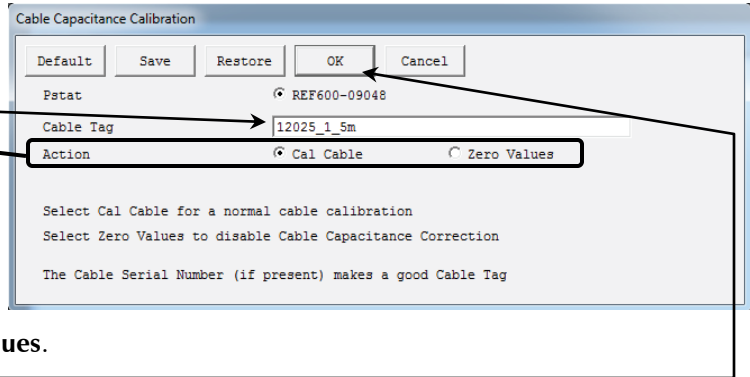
Cable Capacitance Calibration

Default
Save
Restore
OK
Cancel

Pstat
REF600-09048
Cable Tag
12025_1_5m
Action
Cal Cable
Zero Values

Select Cal Cable for a normal cable calibration
Select Zero Values to disable Cable Capacitance Correction

The Cable Serial Number (if present) makes a good Cable Tag

ues.